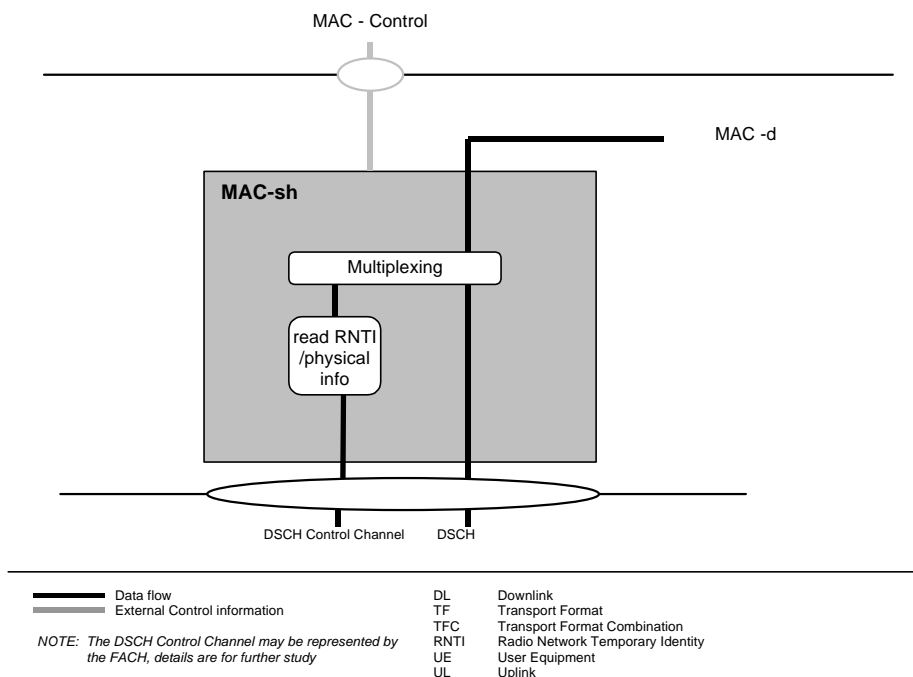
MAC - Control

MAC -d

MAC-sh

Multiplexing

read RNTI /physical info

DSCH Control Channel

DSCH

Data flow
External Control information

NOTE: The DSCH Control Channel may be represented by the FACH, details are for further study

| | |
|---|---|
| DL | Downlink |
| TF | Transport Format |
| TFC | Transport Format Combination |
| RNTI | Radio Network Temporary Identity |
| UE | User Equipment |
| UL | Uplink |